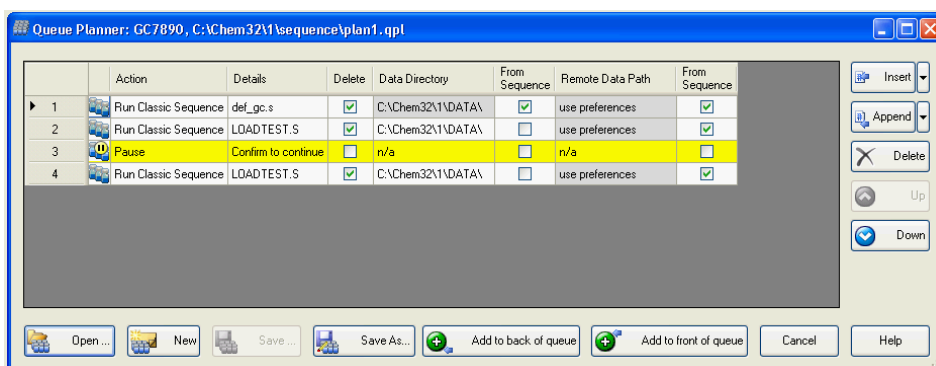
Queue Planner: GC7890, C:\Chem32\1\sequence\plan1.qpl

| | | Action | Details | Delete | Data Directory | From Sequence | Remote Data Path | From Sequence |
|---|---|---|---|---|---|---|---|---|
| ▸ | 1 | Run Classic Sequence | def_gc.s | ☑ | C:\Chem32\1\DATA\ | ☑ | use preferences | ☑ |
| | 2 | Run Classic Sequence | LOADTEST.S | ☑ | C:\Chem32\1\DATA\ | ☐ | use preferences | ☑ |
| | 3 | Pause | Confirm to continue | ☐ | n/a | ☐ | n/a | ☐ |
| | 4 | Run Classic Sequence | LOADTEST.S | ☑ | C:\Chem32\1\DATA\ | ☐ | use preferences | ☑ |

Insert
Append
Delete
Up
Down

Open ...
New
Save ...
Save As...
Add to back of queue
Add to front of queue
Cancel
Help